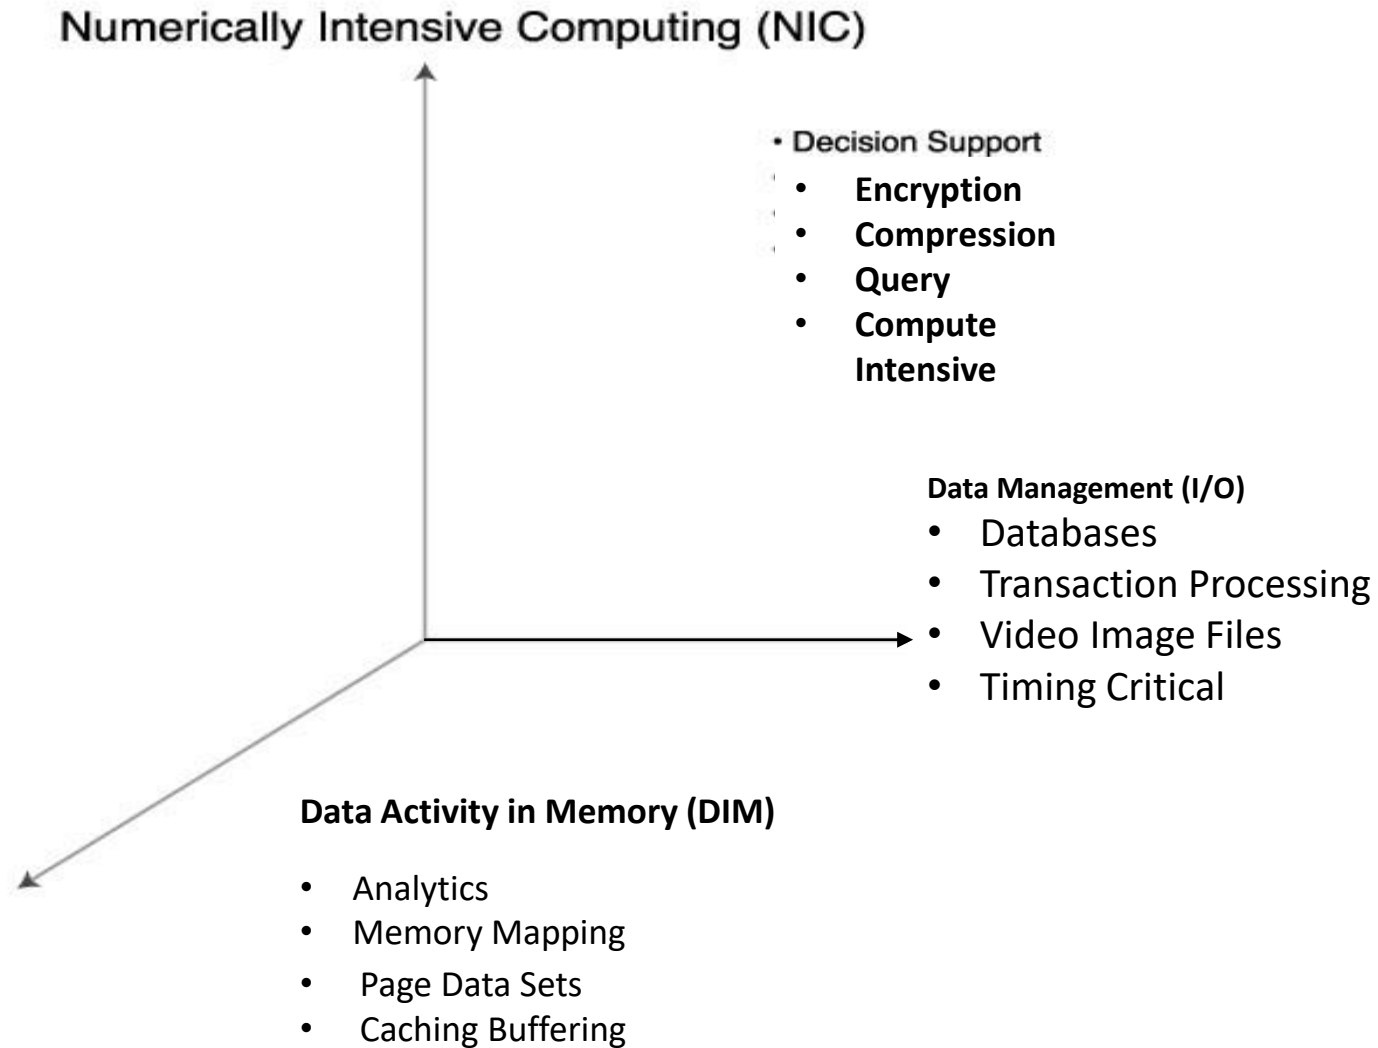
Numerically Intensive Computing (NIC)

• Decision Support
• Encryption
• Compression
• Query
• Compute Intensive

Data Management (I/O)
• Databases
• Transaction Processing
• Video Image Files
• Timing Critical

Data Activity in Memory (DIM)
• Analytics
• Memory Mapping
• Page Data Sets
• Caching Buffering